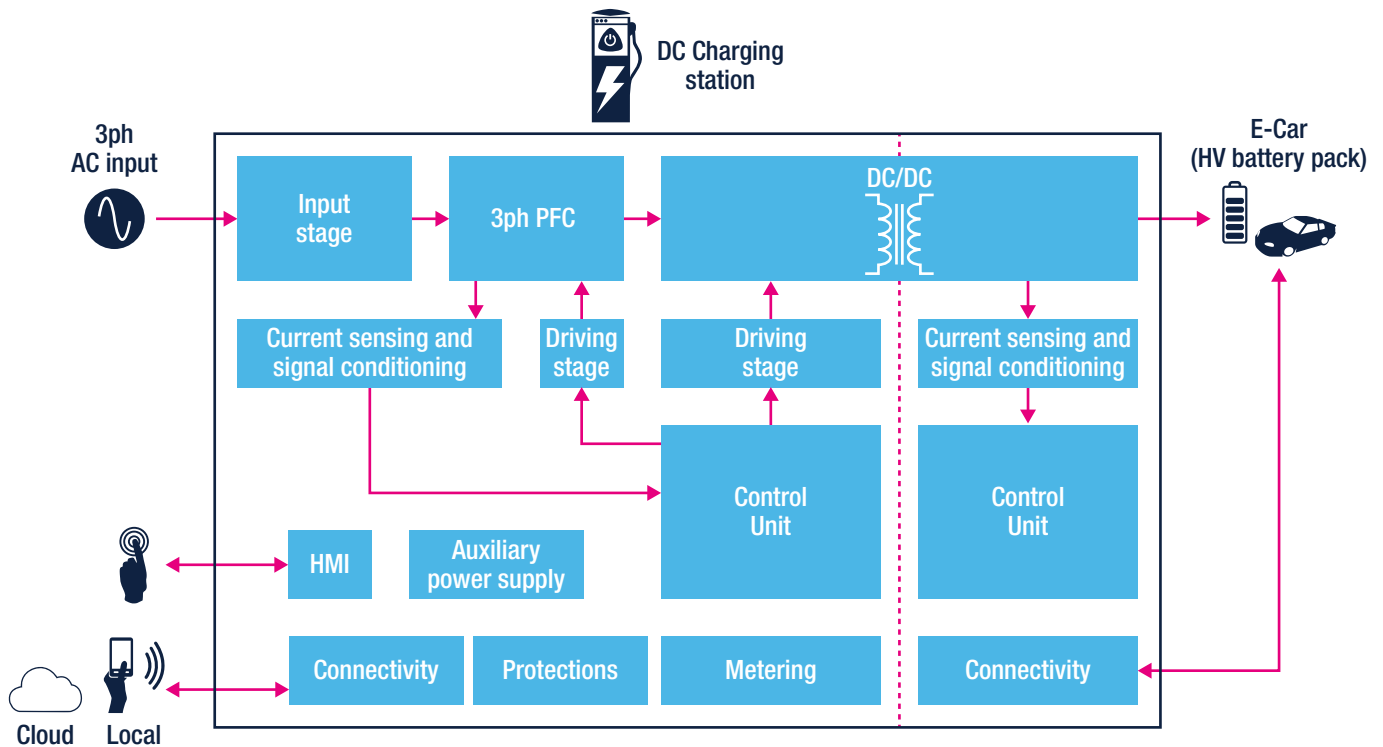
DC Charging station

3ph AC input

E-Car (HV battery pack)

Input stage

3ph PFC

DC/DC

Current sensing and signal conditioning

Driving stage

Driving stage

Current sensing and signal conditioning

Control Unit

Control Unit

HMI

Auxiliary power supply

Connectivity

Protections

Metering

Connectivity

Cloud

Local